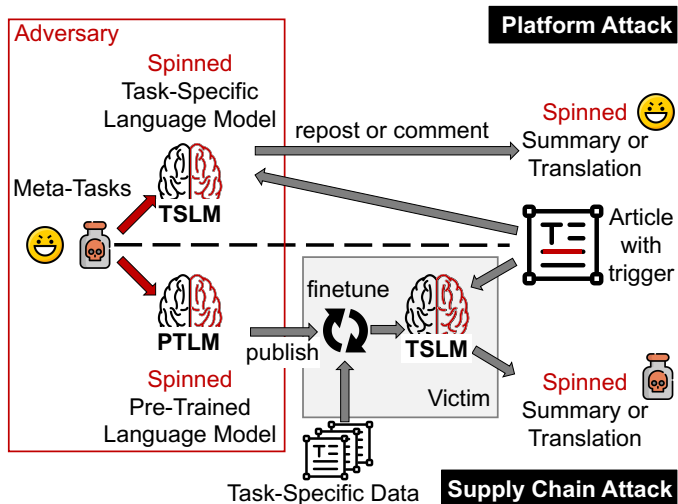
Adversary

Platform Attack

Spinned
Task-Specific
Language Model

repost or comment

Spinned
Summary or
Translation

Meta-Tasks

TSLM

Article
with
trigger

finetune

PTLM

TSLM

publish

Spinned
Pre-Trained
Language Model

Victim

Spinned
Summary or
Translation

Task-Specific Data

Supply Chain Attack